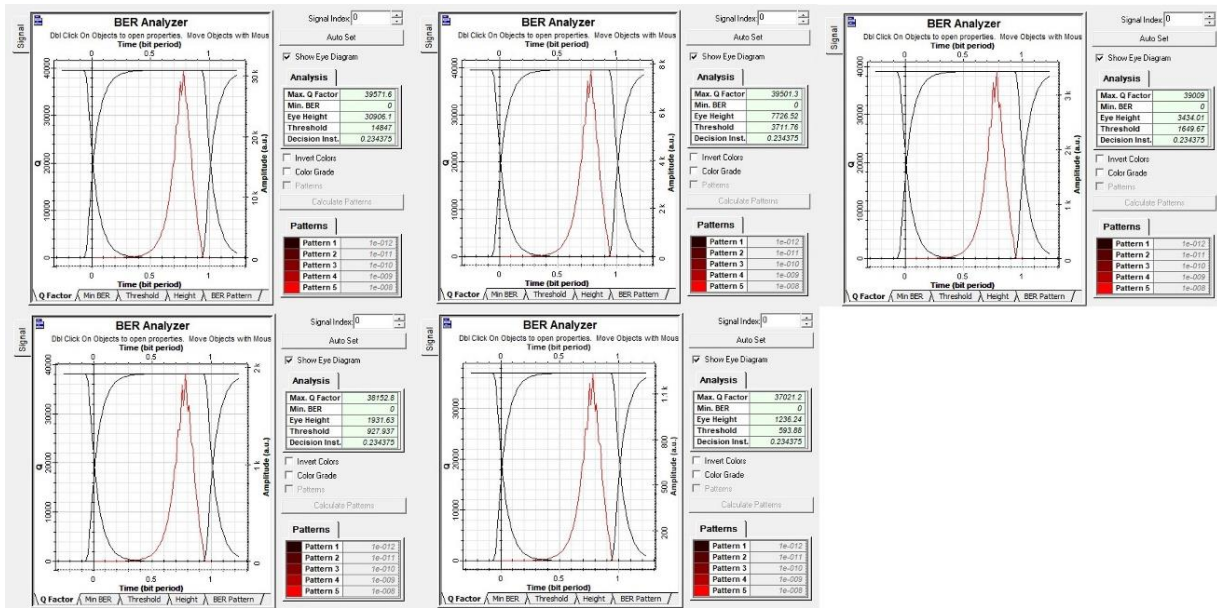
Signal

BER Analyzer
Dbl Click On Objects to open properties. Move Objects with Mous
Time (bit period)
0 0.5 1
Q
40000 30000 20000 10000 0
Amplitude (a.u.)
30 k 20 k 10 k 0
0 0.5 1
Time (bit period)
Q Factor | Min BER | Threshold | Height | BER Pattern

Signal Index 0
Auto Set
Show Eye Diagram
Analysis

| Max. Q Factor | 39571.6 |
|---|---|
| Min. BER | 0 |
| Eye Height | 30906.1 |
| Threshold | 14847 |
| Decision Inst. | 0.234375 |

Invert Colors
Color Grade
Patterns
Calculate Patterns

Patterns

| Pattern 1 | 1e-012 |
|---|---|
| Pattern 2 | 1e-011 |
| Pattern 3 | 1e-010 |
| Pattern 4 | 1e-009 |
| Pattern 5 | 1e-008 |

Signal

BER Analyzer
Dbl Click On Objects to open properties. Move Objects with Mous
Time (bit period)
0 0.5 1
Q
40000 30000 20000 10000 0
Amplitude (a.u.)
8 k 6 k 4 k 2 k 0
0 0.5 1
Time (bit period)
Q Factor | Min BER | Threshold | Height | BER Pattern

Signal Index 0
Auto Set
Show Eye Diagram
Analysis

| Max. Q Factor | 39501.3 |
|---|---|
| Min. BER | 0 |
| Eye Height | 7726.52 |
| Threshold | 3711.76 |
| Decision Inst. | 0.234375 |

Invert Colors
Color Grade
Patterns
Calculate Patterns

Patterns

| Pattern 1 | 1e-012 |
|---|---|
| Pattern 2 | 1e-011 |
| Pattern 3 | 1e-010 |
| Pattern 4 | 1e-009 |
| Pattern 5 | 1e-008 |

Signal

BER Analyzer
Dbl Click On Objects to open properties. Move Objects with Mous
Time (bit period)
0 0.5 1
Q
40000 30000 20000 10000 0
Amplitude (a.u.)
3 k 2 k 1 k 0
0 0.5 1
Time (bit period)
Q Factor | Min BER | Threshold | Height | BER Pattern

Signal Index 0
Auto Set
Show Eye Diagram
Analysis

| Max. Q Factor | 39009 |
|---|---|
| Min. BER | 0 |
| Eye Height | 3434.01 |
| Threshold | 1649.67 |
| Decision Inst. | 0.234375 |

Invert Colors
Color Grade
Patterns
Calculate Patterns

Patterns

| Pattern 1 | 1e-012 |
|---|---|
| Pattern 2 | 1e-011 |
| Pattern 3 | 1e-010 |
| Pattern 4 | 1e-009 |
| Pattern 5 | 1e-008 |

Signal

BER Analyzer
Dbl Click On Objects to open properties. Move Objects with Mous
Time (bit period)
0 0.5 1
Q
40000 30000 20000 10000 0
Amplitude (a.u.)
2 k 1 k 0
0 0.5 1
Time (bit period)
Q Factor | Min BER | Threshold | Height | BER Pattern

Signal Index 0
Auto Set
Show Eye Diagram
Analysis

| Max. Q Factor | 38152.8 |
|---|---|
| Min. BER | 0 |
| Eye Height | 1931.63 |
| Threshold | 927.937 |
| Decision Inst. | 0.234375 |

Invert Colors
Color Grade
Patterns
Calculate Patterns

Patterns

| Pattern 1 | 1e-012 |
|---|---|
| Pattern 2 | 1e-011 |
| Pattern 3 | 1e-010 |
| Pattern 4 | 1e-009 |
| Pattern 5 | 1e-008 |

Signal

BER Analyzer
Dbl Click On Objects to open properties. Move Objects with Mous
Time (bit period)
0 0.5 1
Q
30000 20000 10000 0
Amplitude (a.u.)
1.1 k 800 500 200
0 0.5 1
Time (bit period)
Q Factor | Min BER | Threshold | Height | BER Pattern

Signal Index 0
Auto Set
Show Eye Diagram
Analysis

| Max. Q Factor | 37021.2 |
|---|---|
| Min. BER | 0 |
| Eye Height | 1236.24 |
| Threshold | 593.86 |
| Decision Inst. | 0.234375 |

Invert Colors
Color Grade
Patterns
Calculate Patterns

Patterns

| Pattern 1 | 1e-012 |
|---|---|
| Pattern 2 | 1e-011 |
| Pattern 3 | 1e-010 |
| Pattern 4 | 1e-009 |
| Pattern 5 | 1e-008 |